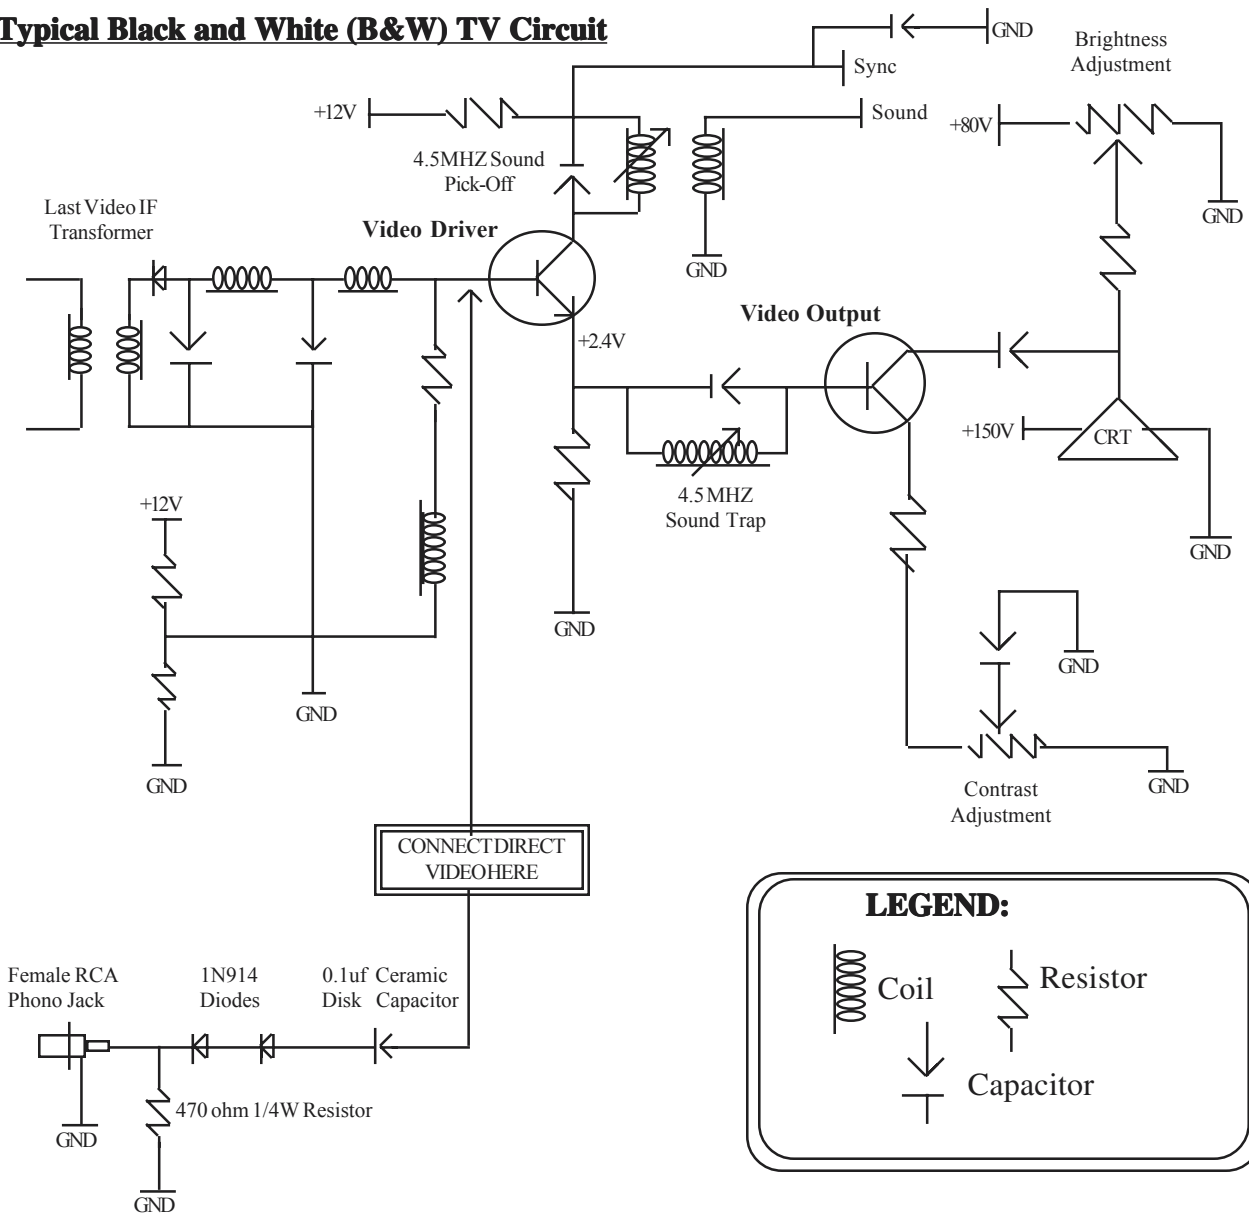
Typical Black and White (B&W) TV Circuit

GND

Sync

Brightness Adjustment

+12V

Sound

+80V

4.5MHZ Sound Pick-Off

GND

Last Video IF Transformer

Video Driver

GND

Video Output

+2.4V

+150V

CRT

4.5 MHZ Sound Trap

GND

+12V

GND

GND

GND

GND

GND

Contrast Adjustment

CONNECT DIRECT VIDEO HERE

LEGEND:

Coil

Resistor

Capacitor

Female RCA Phono Jack

1N914 Diodes

0.1uf Ceramic Disk Capacitor

470 ohm 1/4W Resistor

GND

GND